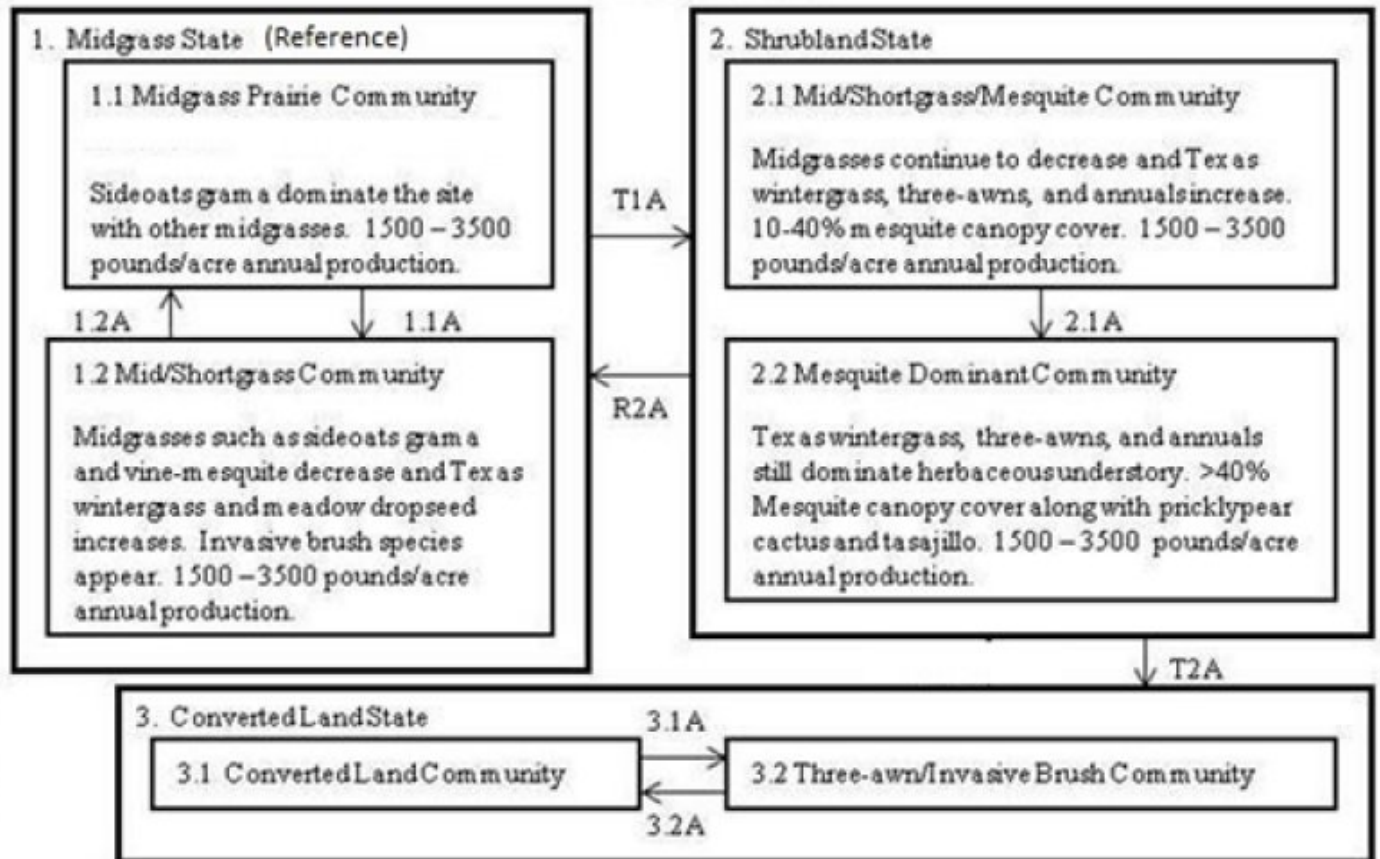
1. Midgrass State (Reference)

1.1 Midgrass Prairie Community

Sideoats grama dominate the site with other midgrasses. 1500 – 3500 pounds/acre annual production.

1.2A

1.1A

1.2 Mid/Shortgrass Community

Midgrasses such as sideoats grama and vine-mesquite decrease and Texas wintergrass and meadow dropseed increases. Invasive brush species appear. 1500 – 3500 pounds/acre annual production.

T1A

R2A

2. Shrubland State

2.1 Mid/Shortgrass/Mesquite Community

Midgrasses continue to decrease and Texas wintergrass, three-awns, and annuals increase. 10-40% mesquite canopy cover. 1500 – 3500 pounds/acre annual production.

2.1A

2.2 Mesquite Dominant Community

Texas wintergrass, three-awns, and annuals still dominate herbaceous understory. >40% Mesquite canopy cover along with pricklypear cactus and tasajillo. 1500 – 3500 pounds/acre annual production.

T2A

3. Converted Land State

3.1 Converted Land Community

3.1A

3.2A

3.2 Three-awn/Invasive Brush Community